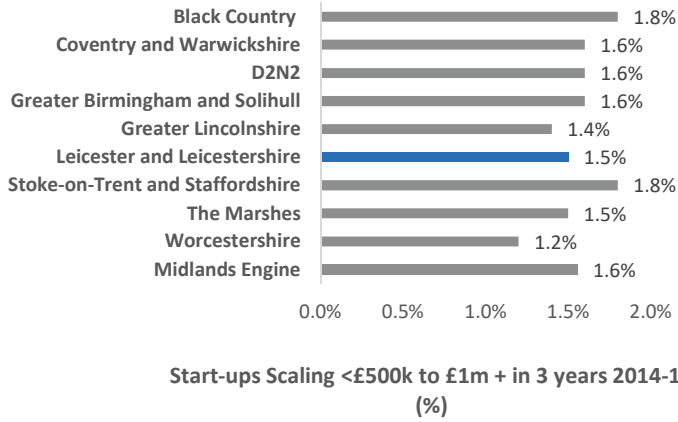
| | |
|---|---|
| Black Country | 1.8% |
| Coventry and Warwickshire | 1.6% |
| D2N2 | 1.6% |
| Greater Birmingham and Solihull | 1.6% |
| Greater Lincolnshire | 1.4% |
| Leicester and Leicestershire | 1.5% |
| Stoke-on-Trent and Staffordshire | 1.8% |
| The Marshes | 1.5% |
| Worcestershire | 1.2% |
| Midlands Engine | 1.6% |

0.0% 0.5% 1.0% 1.5% 2.0%

Start-ups Scaling <£500k to £1m + in 3 years 2014-1 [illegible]
(%)